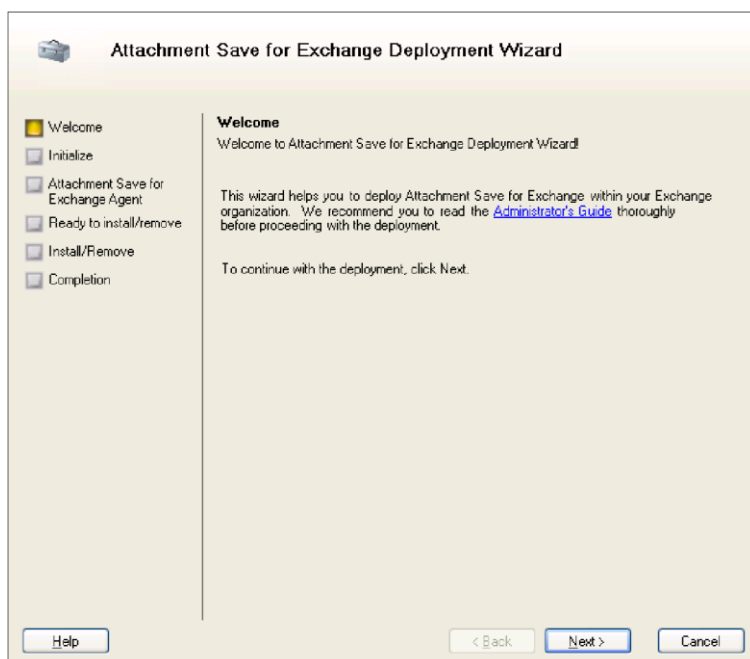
Attachment Save for Exchange Deployment Wizard

Welcome
Initialize
Attachment Save for Exchange Agent
Ready to install/remove
Install/Remove
Completion

Welcome

Welcome to Attachment Save for Exchange Deployment Wizard!

This wizard helps you to deploy Attachment Save for Exchange within your Exchange organization. We recommend you to read the Administrator's Guide thoroughly before proceeding with the deployment.

To continue with the deployment, click Next.

Help

< Back

Next >

Cancel